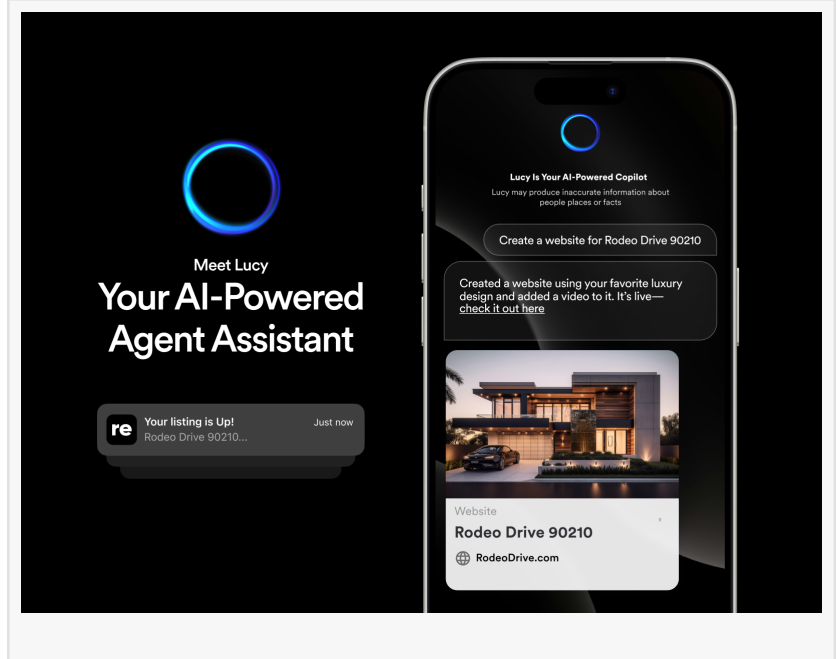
Meet Lucy
Your AI-Powered Agent Assistant

re
Your listing is Up!
Just now
Rodeo Drive 90210...

Lucy Is Your AI-Powered Copilot
Lucy may produce inaccurate information about people places or facts

Create a website for Rodeo Drive 90210

Created a website using your favorite luxury design and added a video to it. It's live—check it out here

Website
Rodeo Drive 90210
RodeoDrive.com